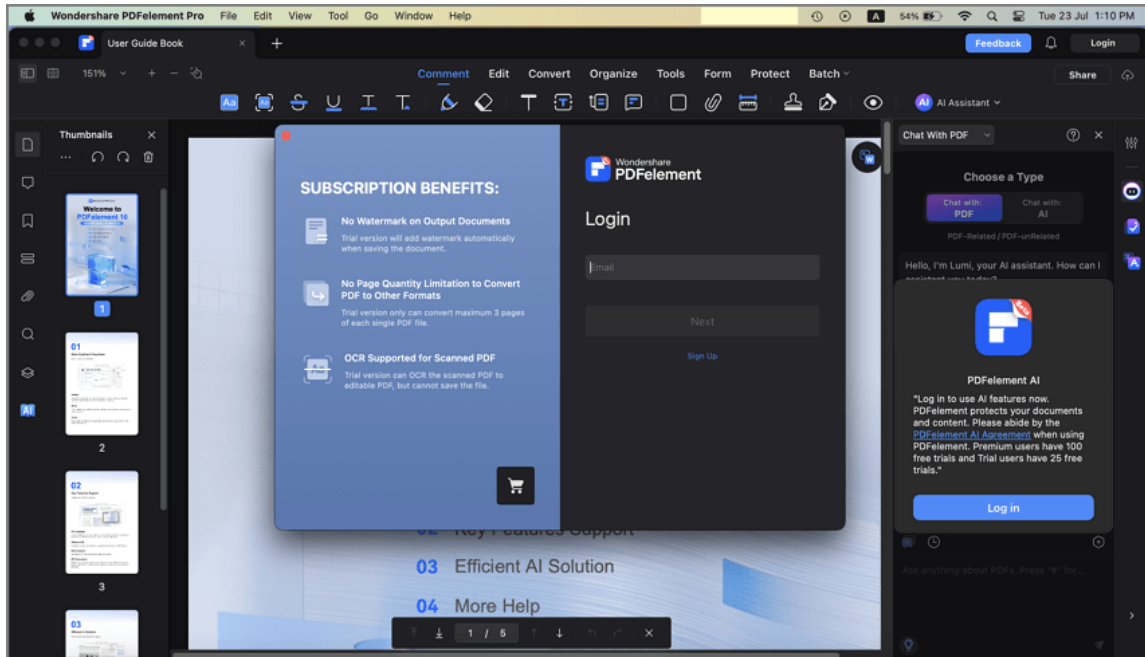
Wondershare PDFelement Pro File Edit View Tool Go Window Help

54% Tue 23 Jul 1:10 PM

User Guide Book

Feedback Login

151%

Comment Edit Convert Organize Tools Form Protect Batch

Share

AI Assistant

Thumbnails

Welcome to PDFelement 10

1

01

2

02

3

03

SUBSCRIPTION BENEFITS:

No Watermark on Output Documents

Trial version will add watermark automatically when saving the document.

No Page Quantity Limitation to Convert PDF to Other Formats

Trial version only can convert maximum 3 pages of each single PDF file.

OCR Supported for Scanned PDF

Trial version can OCR the scanned PDF to editable PDF, but cannot save the file.

Wondershare PDFelement

Login

Email

Next

Sign Up

02 Key Features Support

03 Efficient AI Solution

04 More Help

1 / 5

Chat With PDF

Choose a Type

Chat with: PDF

Chat with: AI

PDF-Related / PDF-unRelated

Hello, I'm Lumi, your AI assistant. How can I assistant you today?

PDFelement AI

"Log in to use AI features now. PDFelement protects your documents and content. Please abide by the PDFelement AI Agreement when using PDFelement. Premium users have 100 free trials and Trial users have 25 free trials."

Log in

Ask anything about PDFs. Press "#" for...